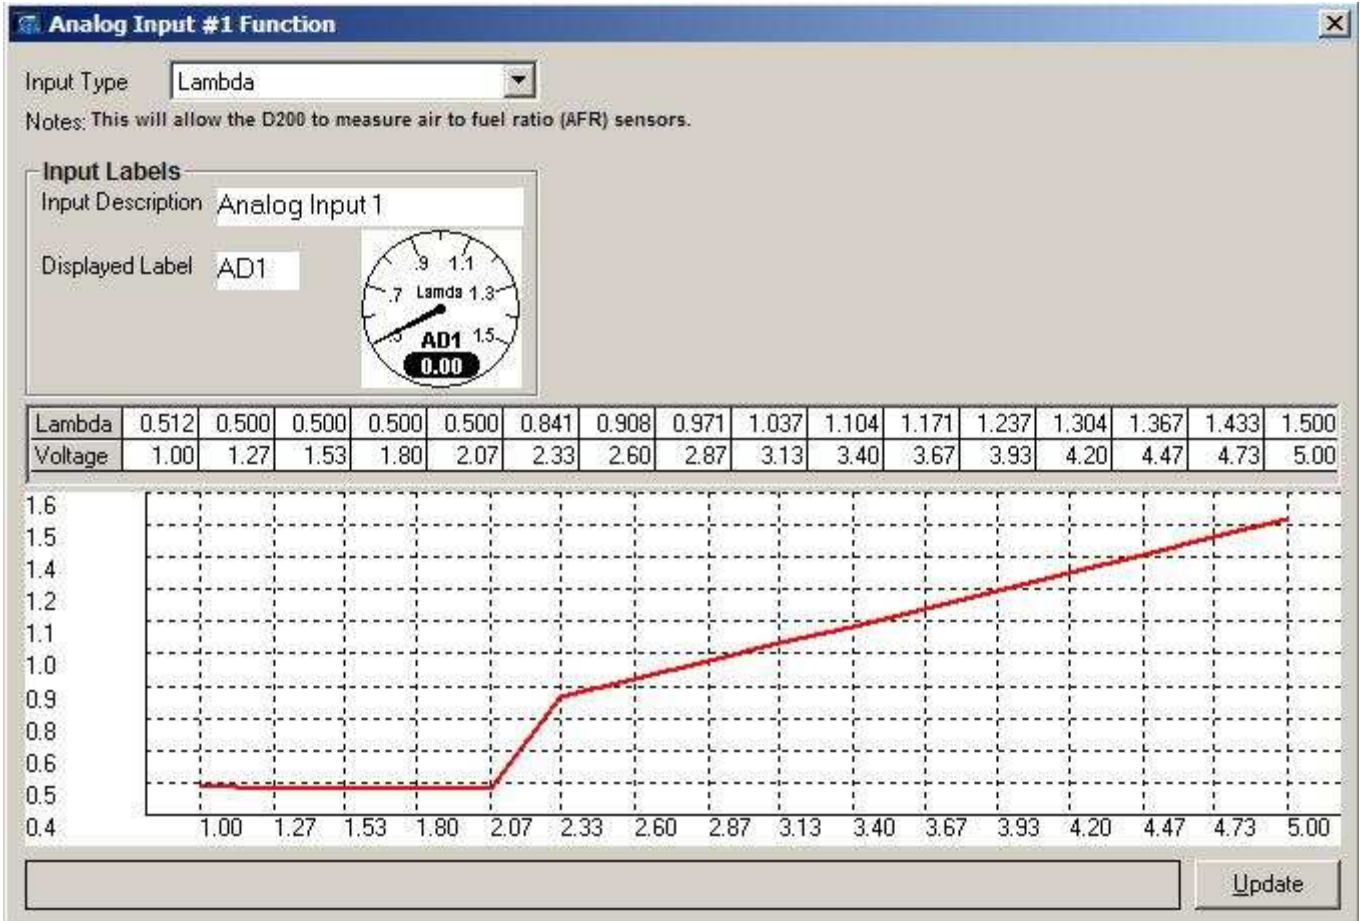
Analog Input #1 Function

Input Type Lambda

Notes: This will allow the D200 to measure air to fuel ratio (AFR) sensors.

Input Labels

Input Description Analog Input 1

Displayed Label AD1

.9 1.1 .7 Lamda 1.3 .5 1.5 AD1 0.00

| Lambda | 0.512 | 0.500 | 0.500 | 0.500 | 0.500 | 0.841 | 0.908 | 0.971 | 1.037 | 1.104 | 1.171 | 1.237 | 1.304 | 1.367 | 1.433 | 1.500 |
|---|---|---|---|---|---|---|---|---|---|---|---|---|---|---|---|---|
| Voltage | 1.00 | 1.27 | 1.53 | 1.80 | 2.07 | 2.33 | 2.60 | 2.87 | 3.13 | 3.40 | 3.67 | 3.93 | 4.20 | 4.47 | 4.73 | 5.00 |

1.6 1.5 1.4 1.2 1.1 1.0 0.9 0.8 0.6 0.5 0.4

1.00 1.27 1.53 1.80 2.07 2.33 2.60 2.87 3.13 3.40 3.67 3.93 4.20 4.47 4.73 5.00

Update